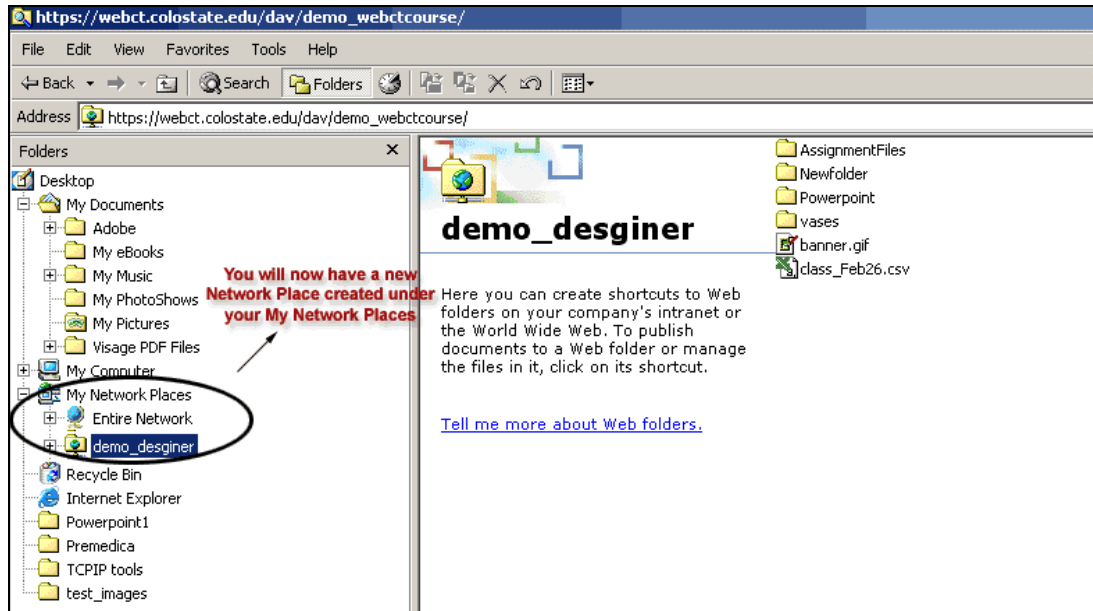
https://webct.colostate.edu/dav/demo_webctcourse/

File Edit View Favorites Tools Help

Back Search Folders

Address https://webct.colostate.edu/dav/demo_webctcourse/

Folders ×

Desktop
My Documents
Adobe
My eBooks
My Music
My PhotoShows
My Pictures
Visage PDF Files
My Computer
My Network Places
Entire Network
demo_desginer
Recycle Bin
Internet Explorer
Powerpoint1
Premedica
TCPIP tools
test_images

You will now have a new Network Place created under your My Network Places

demo_desginer

Here you can create shortcuts to Web folders on your company's intranet or the World Wide Web. To publish documents to a Web folder or manage the files in it, click on its shortcut.

Tell me more about Web folders.

AssignmentFiles
Newfolder
Powerpoint
vases
banner.gif
class_Feb26.csv